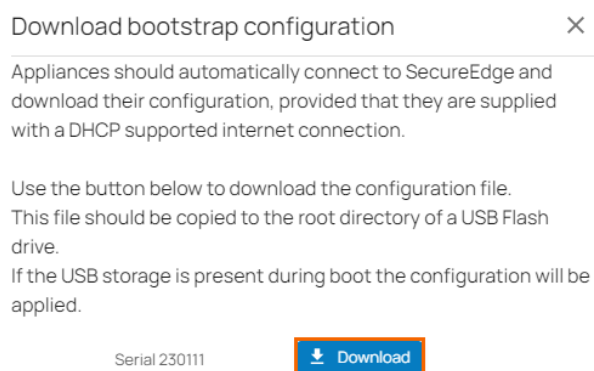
Download bootstrap configuration

×

Appliances should automatically connect to SecureEdge and download their configuration, provided that they are supplied with a DHCP supported internet connection.

Use the button below to download the configuration file.
This file should be copied to the root directory of a USB Flash drive.
If the USB storage is present during boot the configuration will be applied.

Serial 230111

Download